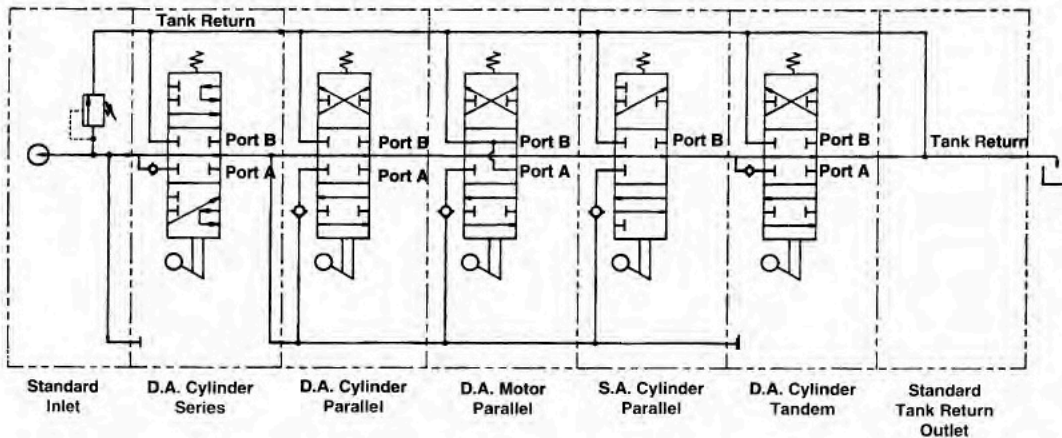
Tank Return

Port B
Port A

Port B
Port A

Port B
Port A

Port B

Port B
Port A

Tank Return

Standard Inlet

D.A. Cylinder Series

D.A. Cylinder Parallel

D.A. Motor Parallel

S.A. Cylinder Parallel

D.A. Cylinder Tandem

Standard Tank Return Outlet